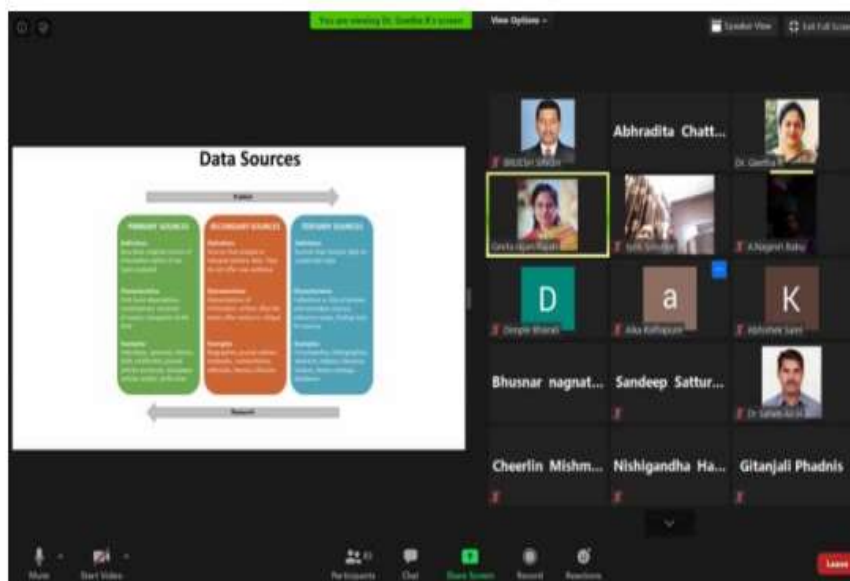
You are viewing Dr. Geetha R's screen

View Options

Speaker View

Exit Full Screen

Data Sources

PRIMARY SOURCES

SECONDARY SOURCES

TERTIARY SOURCES

Abhradita Chatt...

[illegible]

Dr. Geetha R

Geeta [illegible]

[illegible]

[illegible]

D

a

K

Dimple Bharati

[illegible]

Abhishek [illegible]

Bhusnar nagnat...

Sandeep Sattur...

Dr. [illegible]

Cheerlin Mishm...

Nishigandha Ha...

Gitanjali Phadnis

Mute

Start Video

Participants

Chat

Share Screen

Record

Reactions

Leave